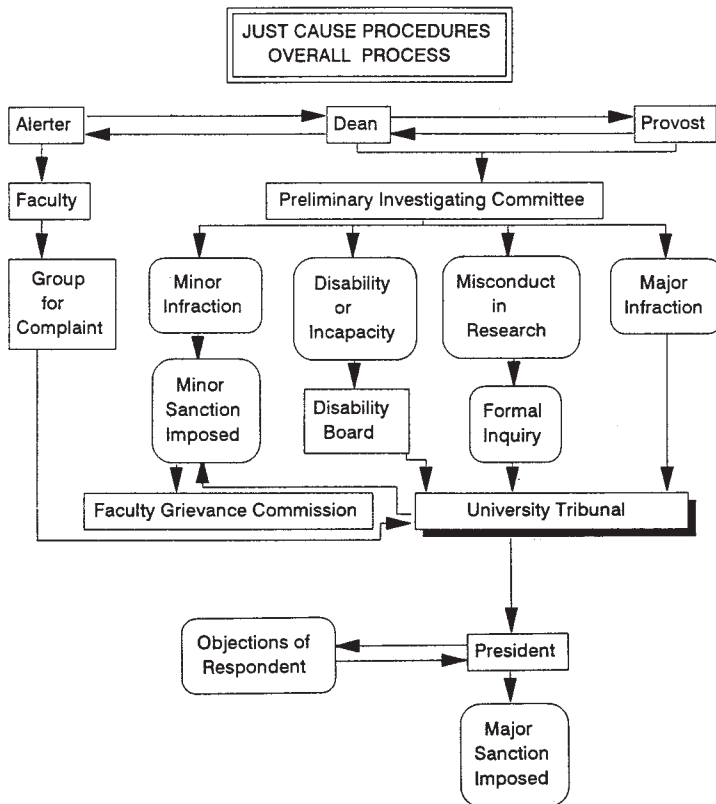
JUST CAUSE PROCEDURES
OVERALL PROCESS

Alerter

Dean

Provost

Faculty

Preliminary Investigating Committee

Group for Complaint

Minor Infraction

Disability or Incapacity

Misconduct in Research

Major Infraction

Minor Sanction Imposed

Disability Board

Formal Inquiry

Faculty Grievance Commission

University Tribunal

Objections of Respondent

President

Major Sanction Imposed